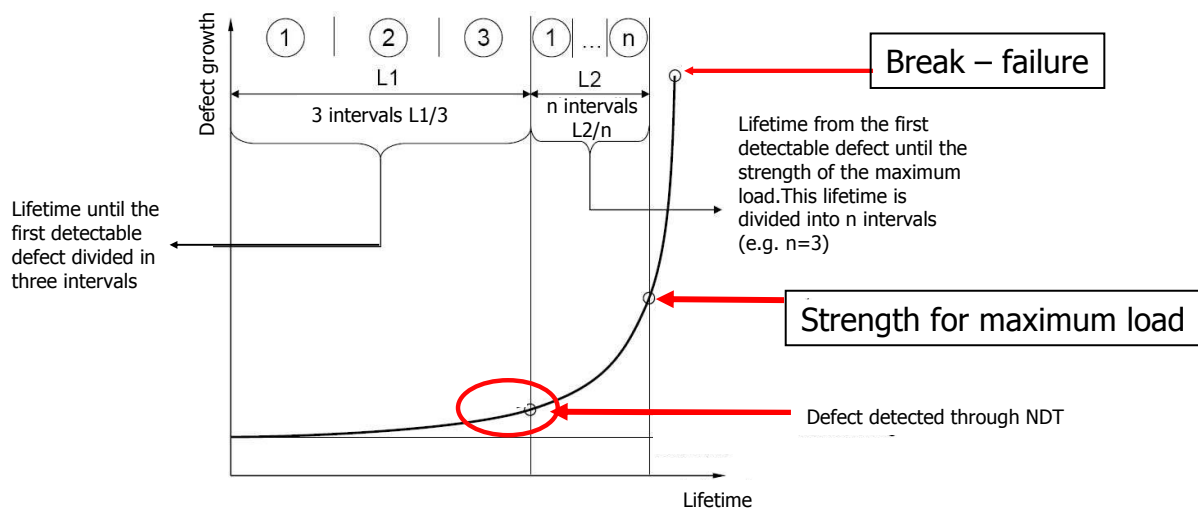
Defect growth

1 | 2 | 3 | 1 | ... | n

L1

L2

3 intervals L1/3

n intervals L2/n

Break – failure

Lifetime from the first detectable defect until the strength of the maximum load.This lifetime is divided into n intervals (e.g. n=3)

Lifetime until the first detectable defect divided in three intervals

Strength for maximum load

Defect detected through NDT

Lifetime